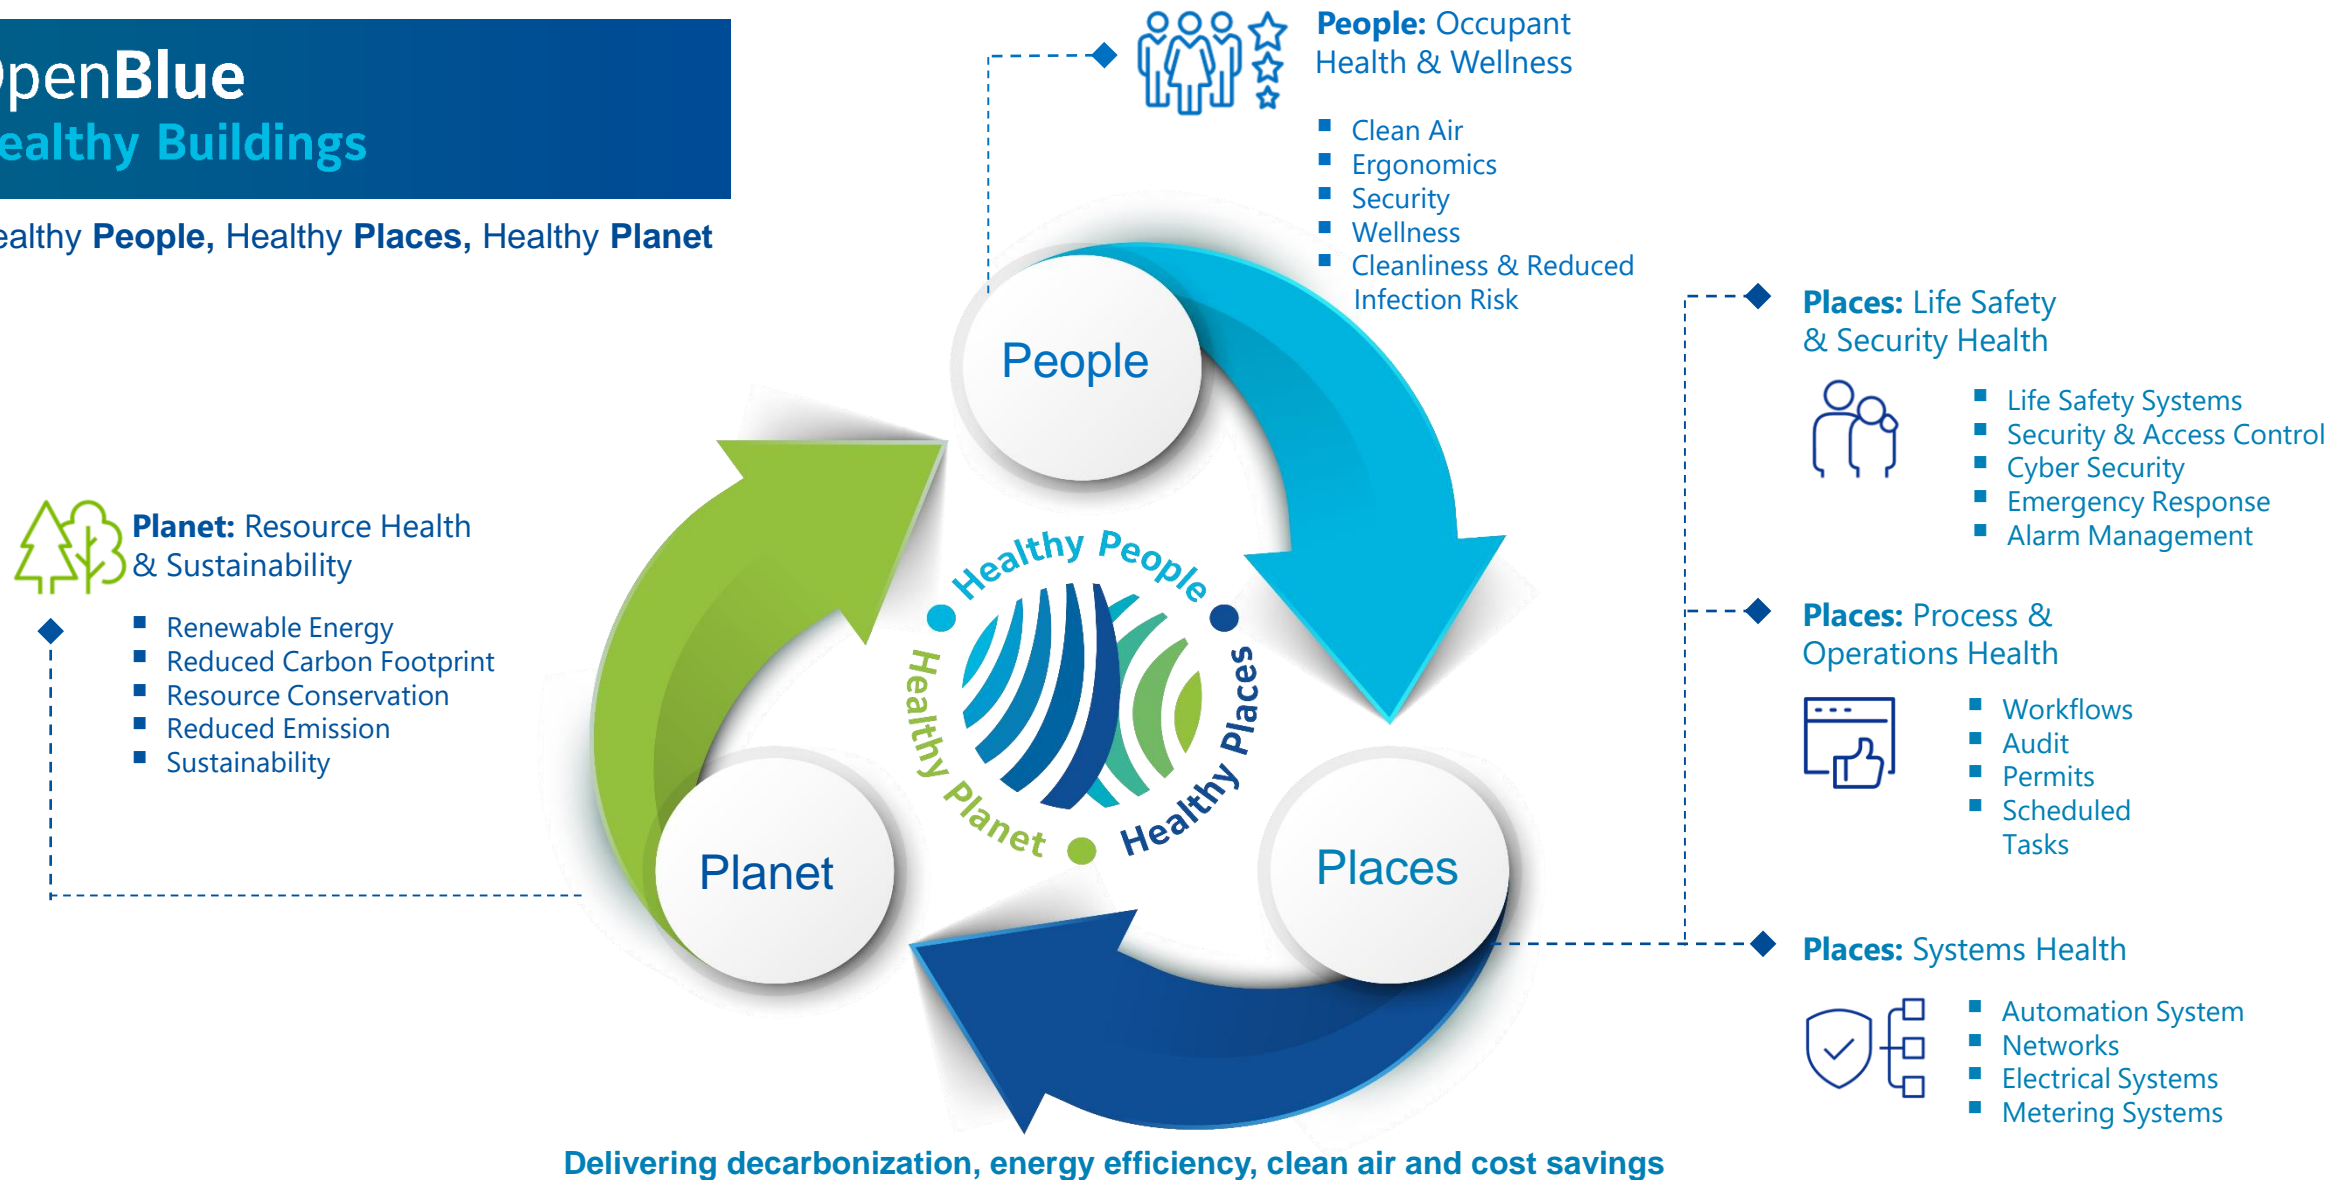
penBlue
ealthy Buildings

ealthy People, Healthy Places, Healthy Planet

People: Occupant Health & Wellness

- Clean Air
- Ergonomics
- Security
- Wellness
- Cleanliness & Reduced Infection Risk

Places: Life Safety & Security Health

- Life Safety Systems
- Security & Access Control
- Cyber Security
- Emergency Response
- Alarm Management

Places: Process & Operations Health

- Workflows
- Audit
- Permits
- Scheduled Tasks

Places: Systems Health

- Automation System
- Networks
- Electrical Systems
- Metering Systems

Planet: Resource Health & Sustainability

- Renewable Energy
- Reduced Carbon Footprint
- Resource Conservation
- Reduced Emission
- Sustainability

People

Places

Planet

Healthy People
Healthy Places
Healthy Planet

Delivering decarbonization, energy efficiency, clean air and cost savings